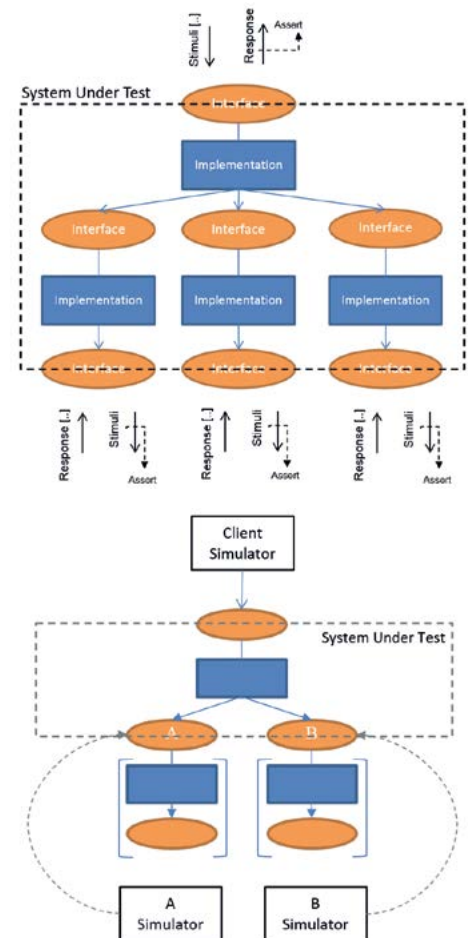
Stimuli [..]

Response

Assert

System Under Test

Interface

Implementation

Interface

Interface

Interface

Implementation

Implementation

Implementation

Interface

Interface

Interface

Response [..]

Stimuli

Assert

Response [..]

Stimuli

Assert

Response [..]

Stimuli

Assert

Client Simulator

System Under Test

A

B

A Simulator

B Simulator